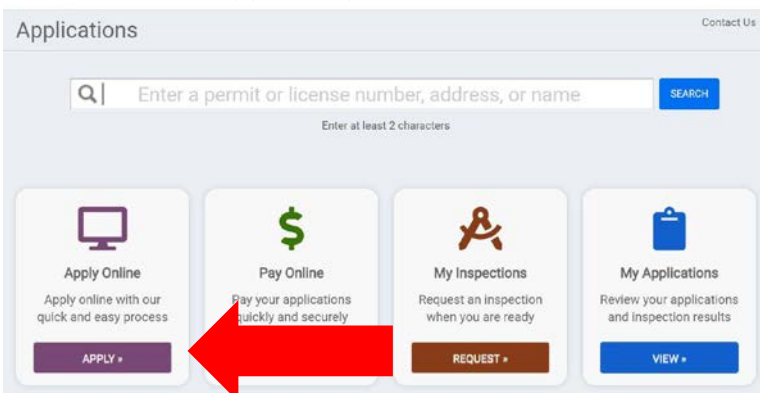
Applications

Contact Us

Enter a permit or license number, address, or name

SEARCH

Enter at least 2 characters

Apply Online

Apply online with our quick and easy process

APPLY »

Pay Online

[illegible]ay your applications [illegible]uickly and securely

My Inspections

Request an inspection when you are ready

REQUEST »

My Applications

Review your applications and inspection results

VIEW »